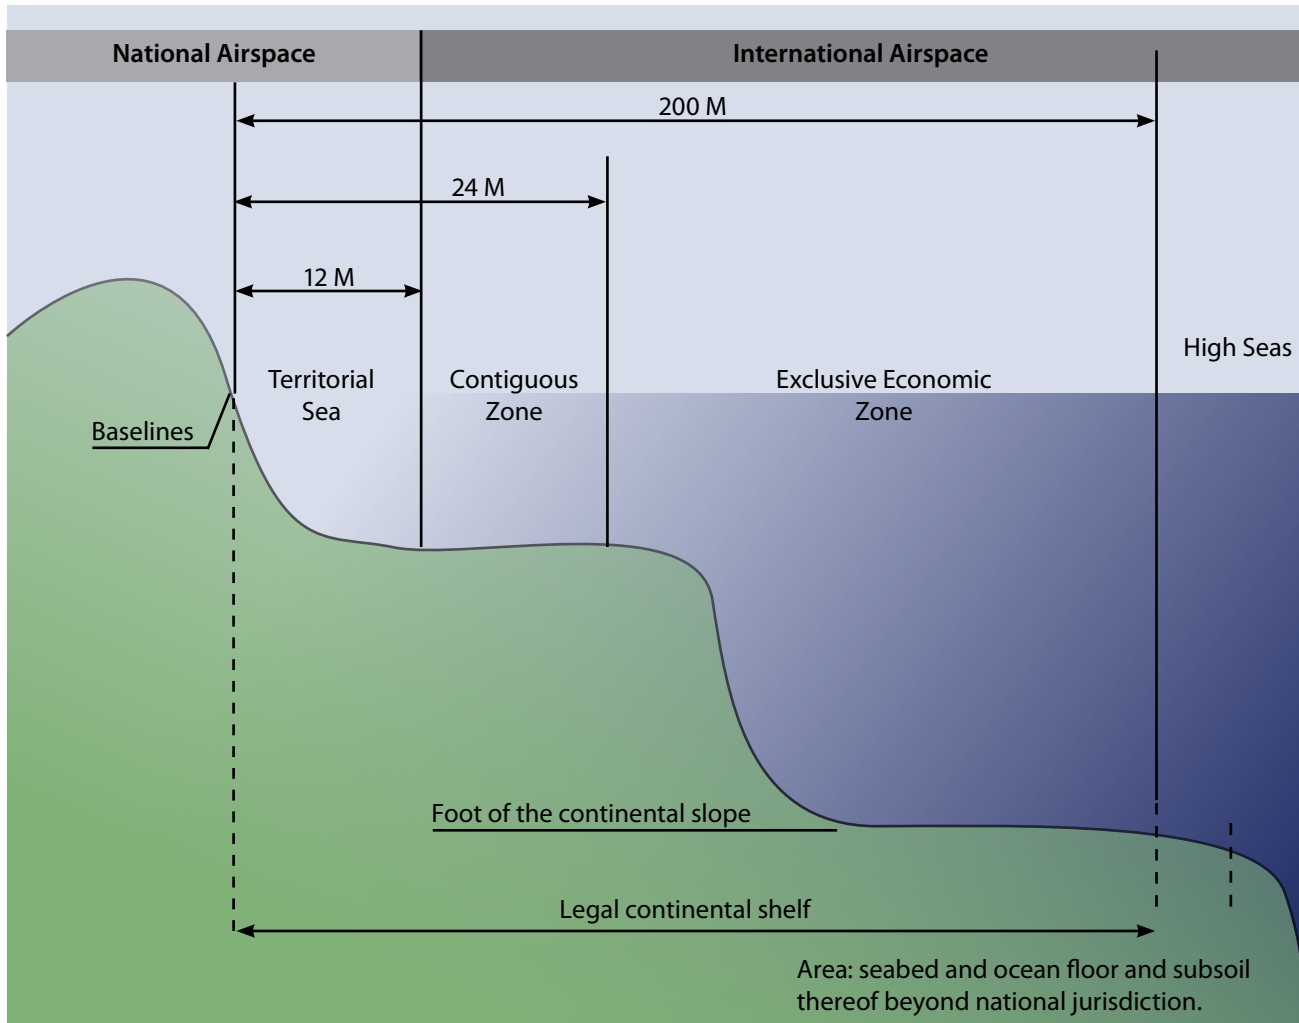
National Airspace

International Airspace

200 M

24 M

12 M

Territorial Sea

Contiguous Zone

Exclusive Economic Zone

High Seas

Baselines

Foot of the continental slope

Legal continental shelf

Area: seabed and ocean floor and subsoil thereof beyond national jurisdiction.